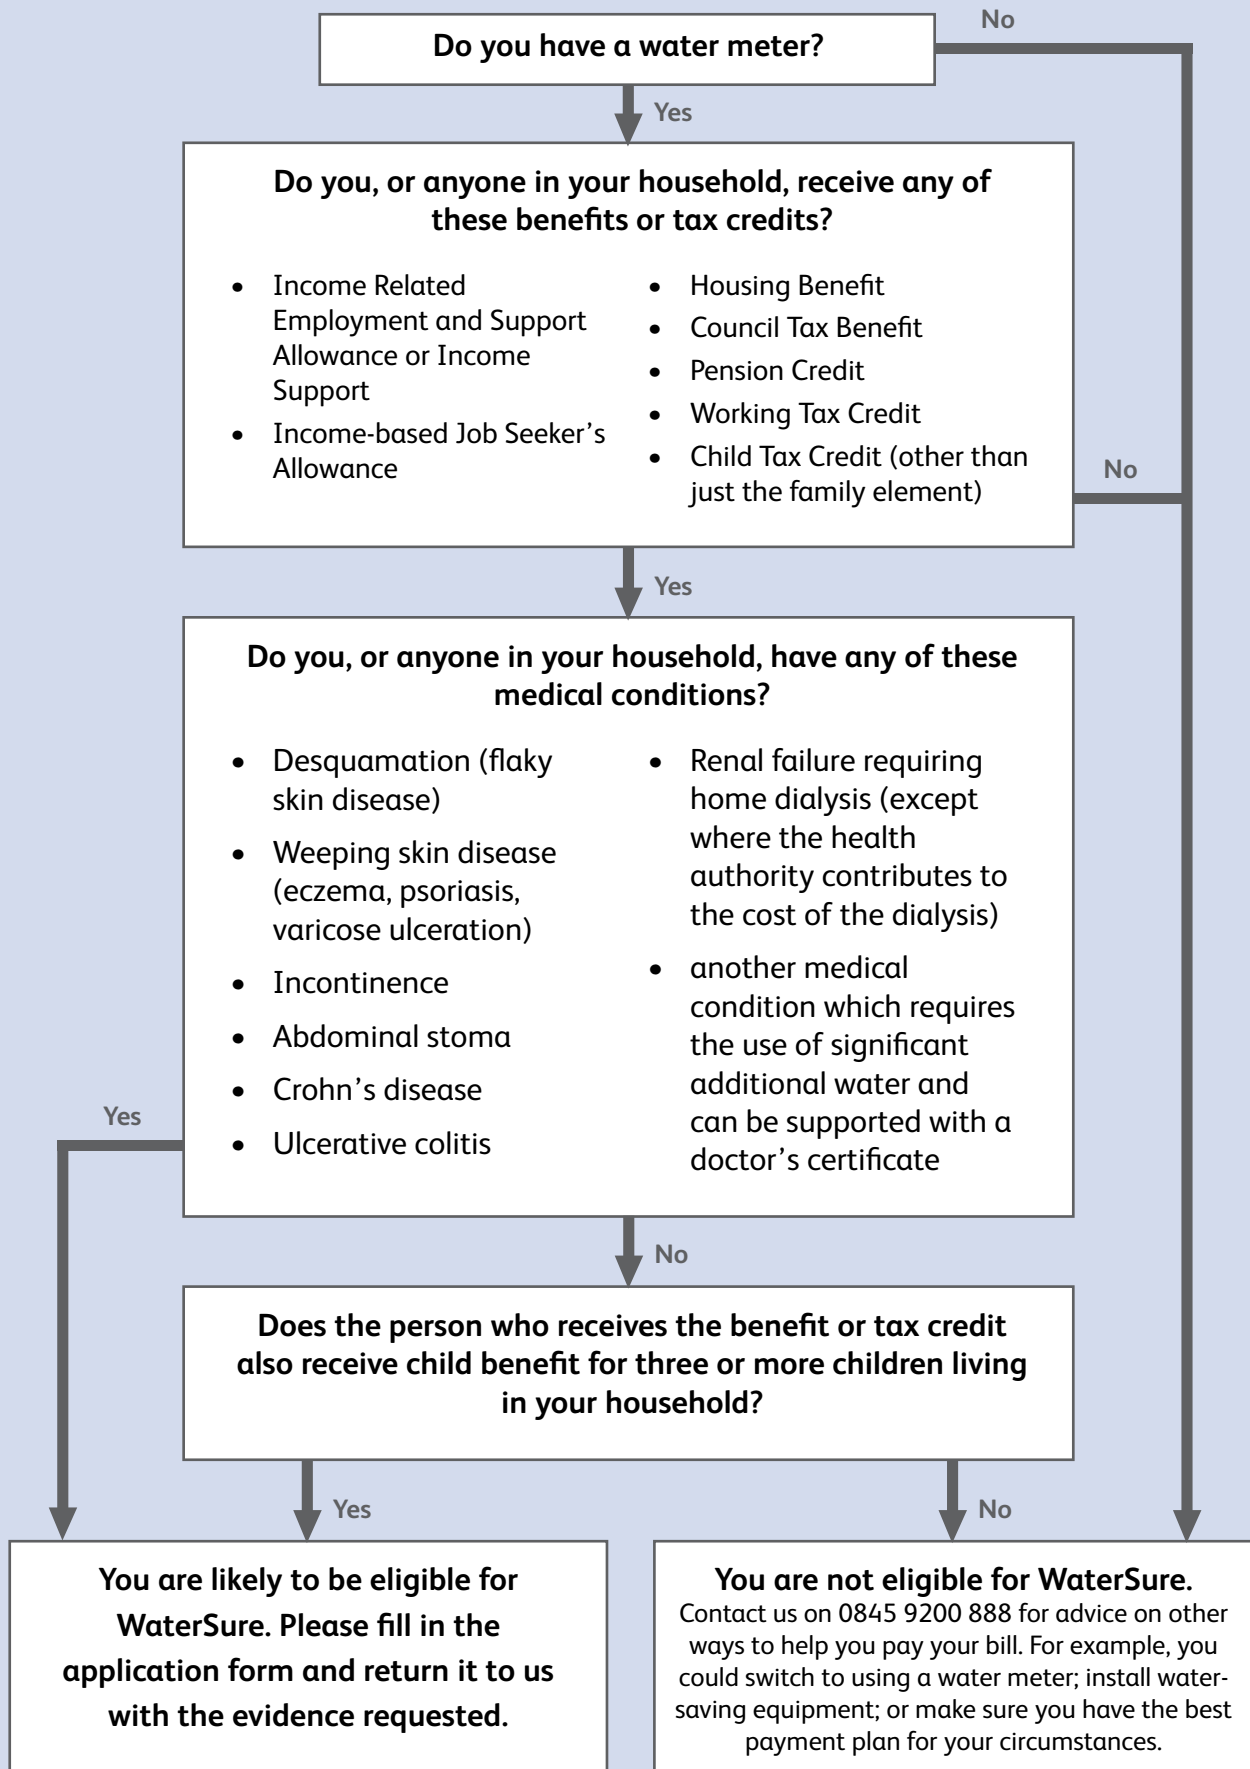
Do you have a water meter?

No

Yes

Do you, or anyone in your household, receive any of these benefits or tax credits?

- Income Related Employment and Support Allowance or Income Support
- Income-based Job Seeker's Allowance

- Housing Benefit
- Council Tax Benefit
- Pension Credit
- Working Tax Credit
- Child Tax Credit (other than just the family element)

No

Yes

Do you, or anyone in your household, have any of these medical conditions?

- Desquamation (flaky skin disease)
- Weeping skin disease (eczema, psoriasis, varicose ulceration)
- Incontinence
- Abdominal stoma
- Crohn's disease
- Ulcerative colitis

- Renal failure requiring home dialysis (except where the health authority contributes to the cost of the dialysis)
- another medical condition which requires the use of significant additional water and can be supported with a doctor's certificate

Yes

No

Does the person who receives the benefit or tax credit also receive child benefit for three or more children living in your household?

Yes

No

You are likely to be eligible for WaterSure. Please fill in the application form and return it to us with the evidence requested.

You are not eligible for WaterSure.
Contact us on 0845 9200 888 for advice on other ways to help you pay your bill. For example, you could switch to using a water meter; install water-saving equipment; or make sure you have the best payment plan for your circumstances.